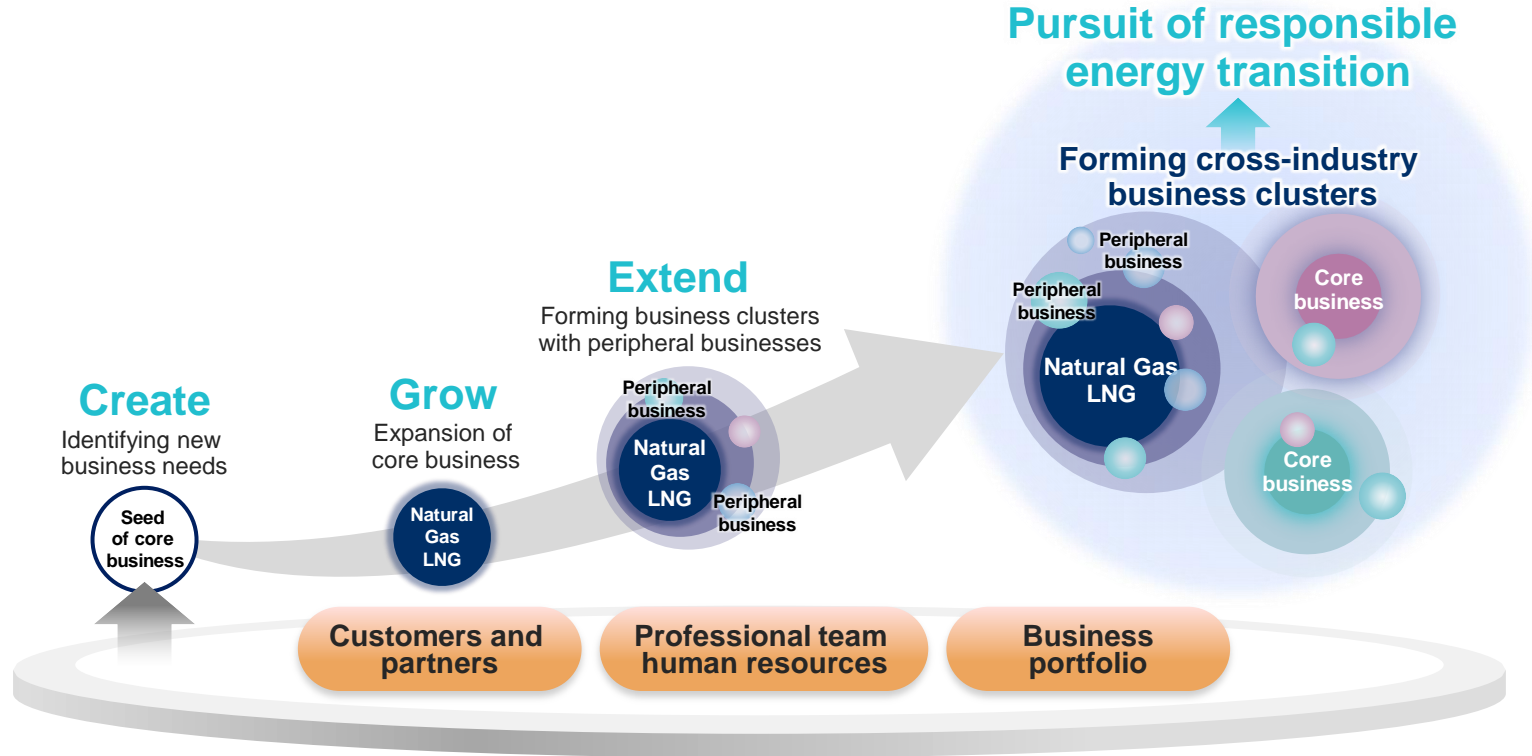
Pursuit of responsible energy transition

Forming cross-industry business clusters

Peripheral business

Peripheral business

Natural Gas LNG

Core business

Core business

Extend
Forming business clusters with peripheral businesses

Peripheral business

Natural Gas LNG

Peripheral business

Grow
Expansion of core business

Natural Gas LNG

Create
Identifying new business needs

Seed of core business

Customers and partners

Professional team human resources

Business portfolio